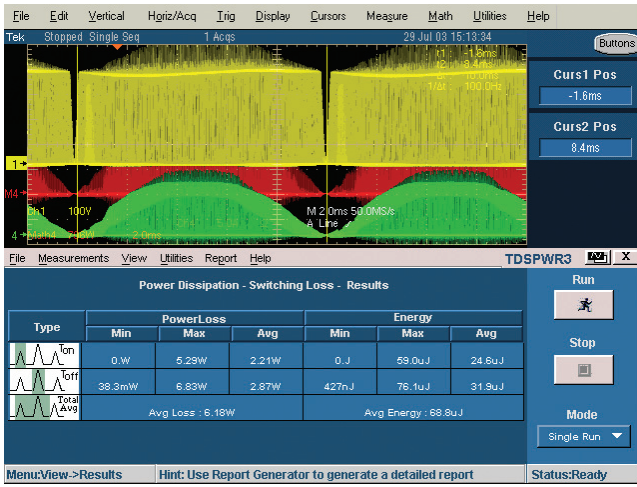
File Edit Vertical Horiz/Acq Trig Display Cursors Measure Math Utilities Help

Tek Stopped Single Seq 1 Acqs 29 Jul 03 15:13:34

Buttons

t1 -1.6ms
t2 8.4ms
Δt 10.0ms
1/Δt 100.0Hz

Curs1 Pos
-1.6ms

Curs2 Pos
8.4ms

1
M4
Ch1 100V
4 Math4 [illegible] 2.0ms
M 2.0ms 50.0MS/s
A Line

File Measurements View Utilities Report Help

TDSPWR3 X

Power Dissipation - Switching Loss - Results

| Type | PowerLoss Min | PowerLoss Max | PowerLoss Avg | Energy Min | Energy Max | Energy Avg |
|---|---|---|---|---|---|---|
| Ton | 0.W | 5.29W | 2.21W | 0.J | 59.0uJ | 24.6uJ |
| Toff | 38.3mW | 6.83W | 2.87W | 427nJ | 76.1uJ | 31.9uJ |
| Total Avg | Avg Loss : 6.18W | | | Avg Energy : 68.8uJ | | |

Run

Stop

Mode
Single Run

Menu:View->Results Hint: Use Report Generator to generate a detailed report Status:Ready